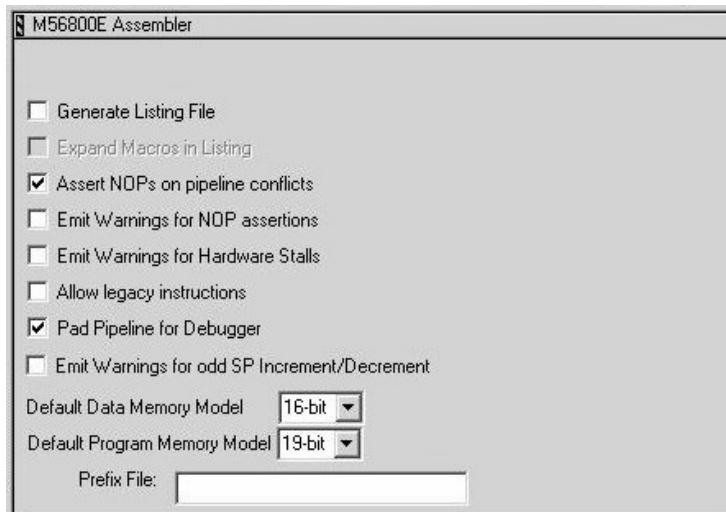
M56800E Assembler

Generate Listing File

Expand Macros in Listing

Assert NOPs on pipeline conflicts

Emit Warnings for NOP assertions

Emit Warnings for Hardware Stalls

Allow legacy instructions

Pad Pipeline for Debugger

Emit Warnings for odd SP Increment/Decrement

Default Data Memory Model 16-bit

Default Program Memory Model 19-bit

Prefix File: